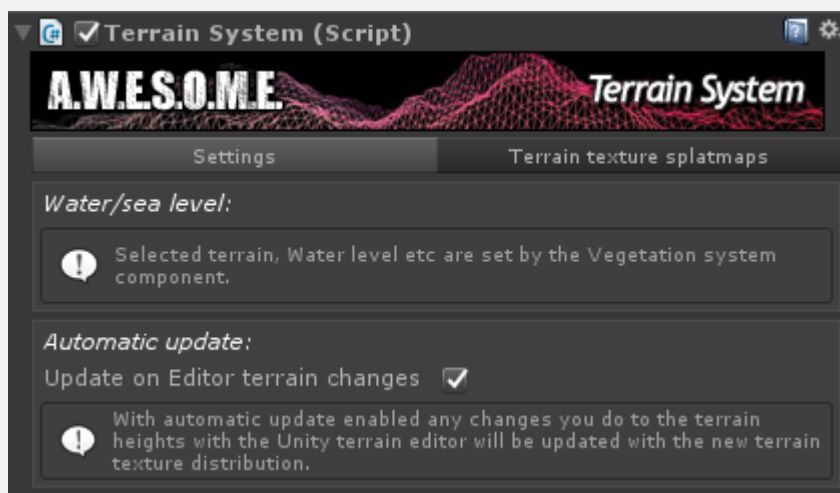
Terrain System (Script)

A.W.E.S.O.M.E. Terrain System

Settings

Terrain texture splatmaps

Water/sea level:

Selected terrain, Water level etc are set by the Vegetation system component.

Automatic update:

Update on Editor terrain changes

With automatic update enabled any changes you do to the terrain heights with the Unity terrain editor will be updated with the new terrain texture distribution.